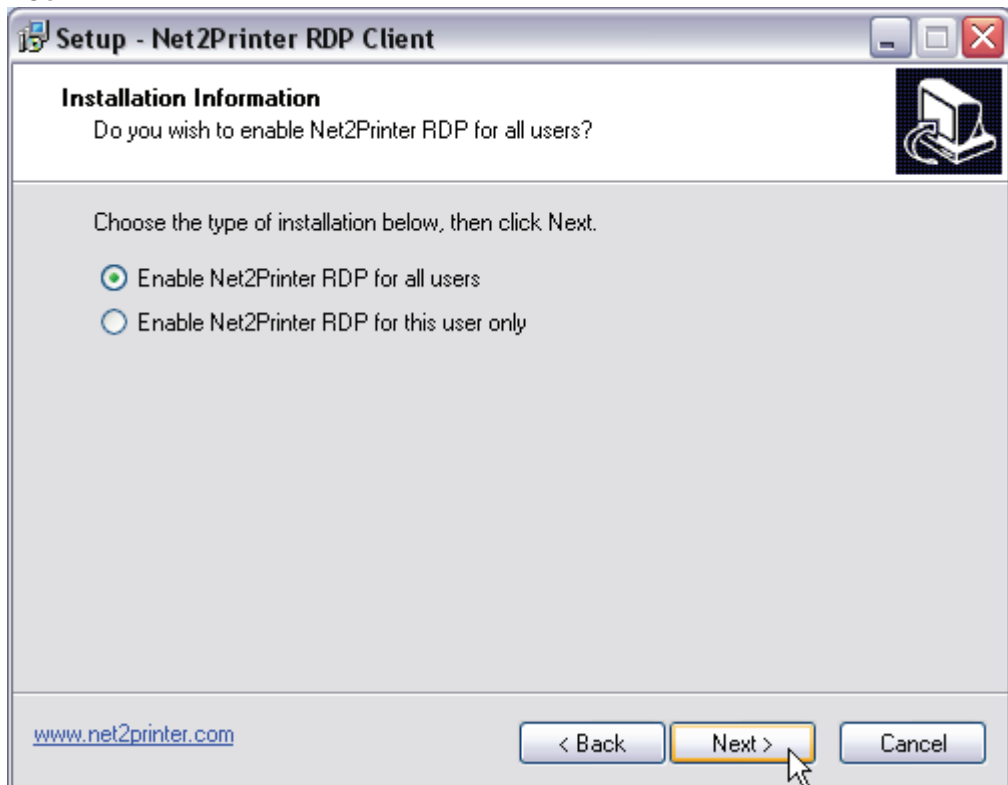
Setup - Net2Printer RDP Client

Installation Information
Do you wish to enable Net2Printer RDP for all users?

Choose the type of installation below, then click Next.

Enable Net2Printer RDP for all users
Enable Net2Printer RDP for this user only

www.net2printer.com

< Back
Next >
Cancel